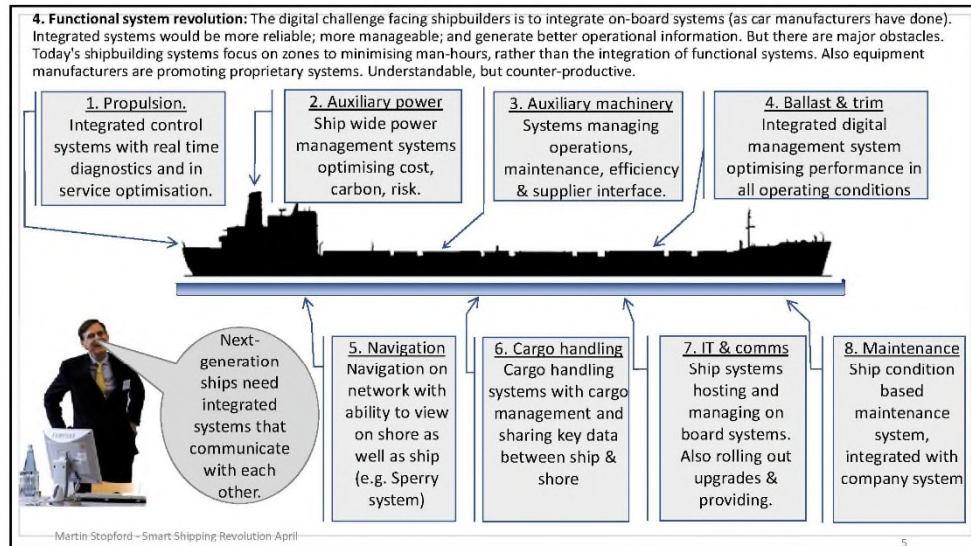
**4. Functional system revolution:** The digital challenge facing shipbuilders is to integrate on-board systems (as car manufacturers have done). Integrated systems would be more reliable; more manageable; and generate better operational information. But there are major obstacles. Today's shipbuilding systems focus on zones to minimising man-hours, rather than the integration of functional systems. Also equipment manufacturers are promoting proprietary systems. Understandable, but counter-productive.

1. Propulsion.
Integrated control systems with real time diagnostics and in service optimisation.

2. Auxiliary power
Ship wide power management systems optimising cost, carbon, risk.

3. Auxiliary machinery
Systems managing operations, maintenance, efficiency & supplier interface.

4. Ballast & trim
Integrated digital management system optimising performance in all operating conditions

Next-generation ships need integrated systems that communicate with each other.

5. Navigation
Navigation on network with ability to view on shore as well as ship (e.g. Sperry system)

6. Cargo handling
Cargo handling systems with cargo management and sharing key data between ship & shore

7. IT & comms
Ship systems hosting and managing on board systems. Also rolling out upgrades & providing.

8. Maintenance
Ship condition based maintenance system, integrated with company system

Martin Stopford - Smart Shipping Revolution April

5